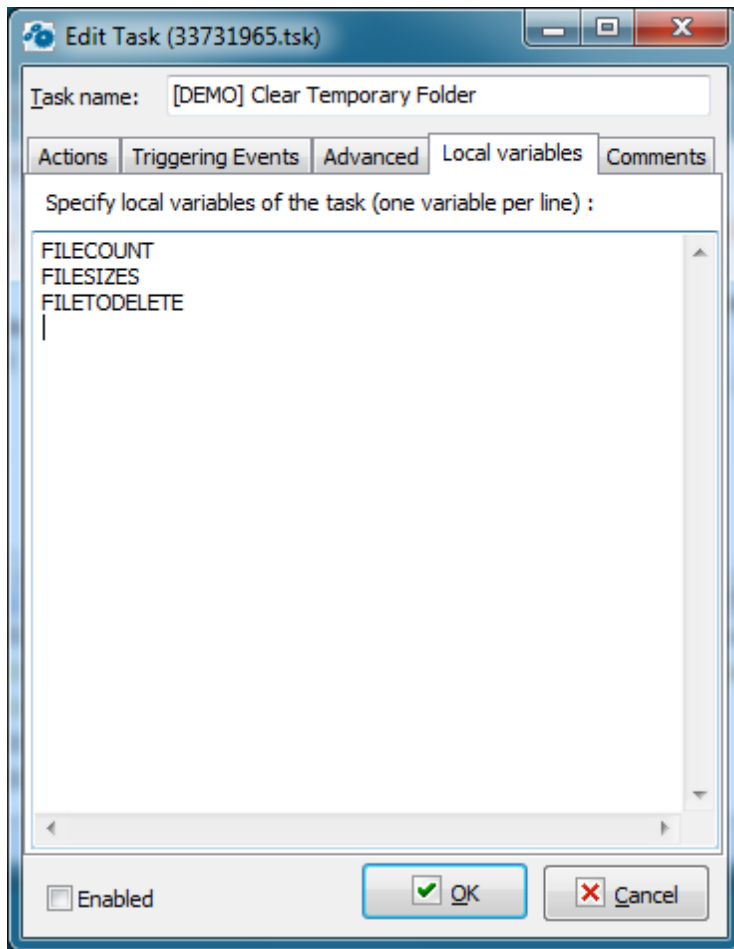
Edit Task (33731965.tsk)

Task name: [DEMO] Clear Temporary Folder

Actions | Triggering Events | Advanced | Local variables | Comments

Specify local variables of the task (one variable per line) :

FILECOUNT
FILESIZES
FILETODELETE

Enabled

OK

Cancel